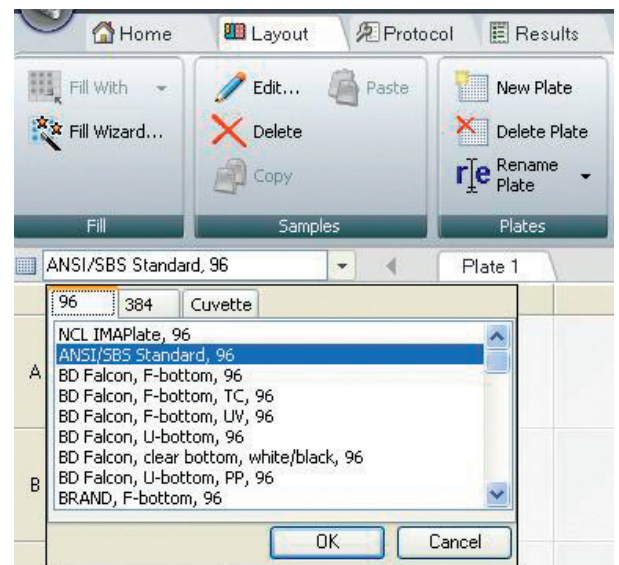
Home Layout Protocol Results

Fill With
Fill Wizard...
Fill

Edit... Paste
Delete
Copy
Samples

New Plate
Delete Plate
Rename Plate
Plates

ANSI/SBS Standard, 96

Plate 1

96 384 Cuvette

NCL IMAPlate, 96
ANSI/SBS Standard, 96
BD Falcon, F-bottom, 96
BD Falcon, F-bottom, TC, 96
BD Falcon, F-bottom, UV, 96
BD Falcon, U-bottom, 96
BD Falcon, clear bottom, white/black, 96
BD Falcon, U-bottom, PP, 96
BRAND, F-bottom, 96

A
B

OK Cancel